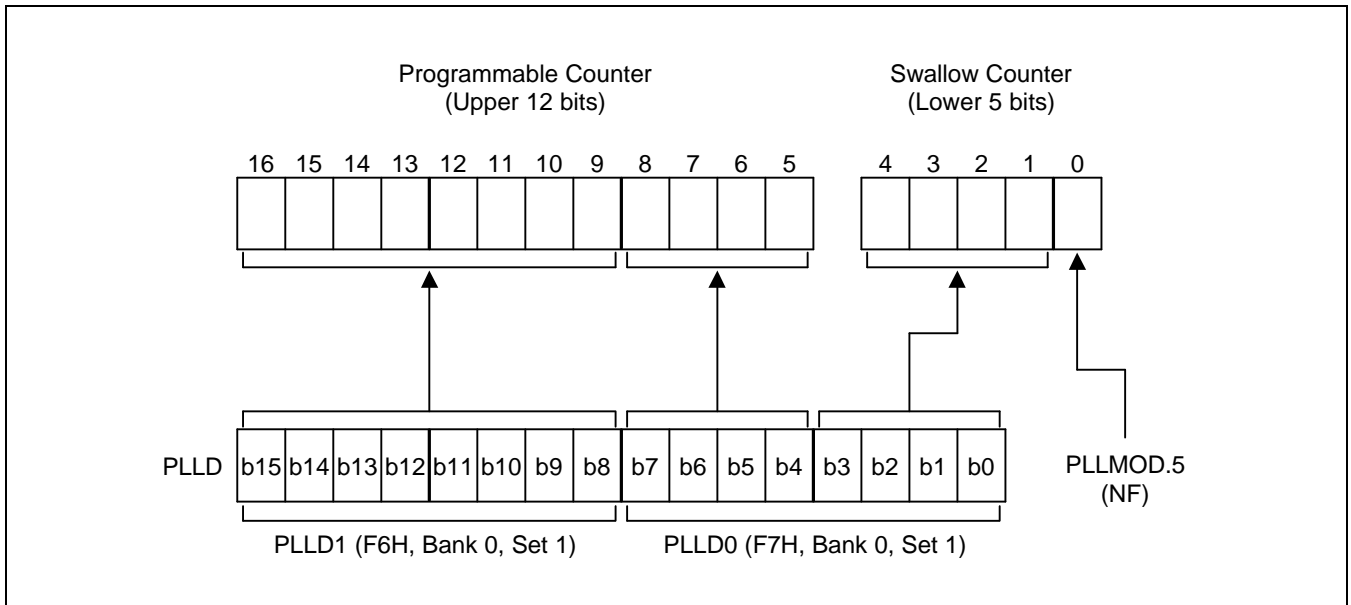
Programmable Counter
(Upper 12 bits)

Swallow Counter
(Lower 5 bits)

16 15 14 13 12 11 10 9 8 7 6 5

4 3 2 1 0

PLLD b15 b14 b13 b12 b11 b10 b9 b8 b7 b6 b5 b4 b3 b2 b1 b0

PLLMOD.5
(NF)

PLLD1 (F6H, Bank 0, Set 1)

PLLD0 (F7H, Bank 0, Set 1)